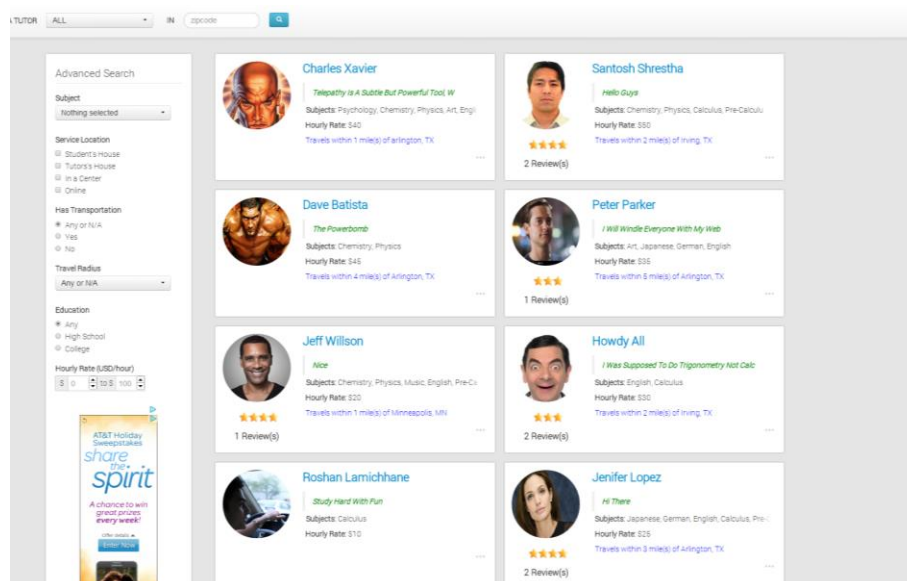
TUTOR ALL IN zipcode

Advanced Search

Subject
Nothing selected

Service Location
Student's House
Tutor's House
In a Center
Online

Has Transportation
Any or N/A
Yes
No

Travel Radius
Any or N/A

Education
Any
High School
College

Hourly Rate (USD/hour)
$ 0 to $ 100

AT&T Holiday Sweepstakes
share the spirit
A chance to win great prizes every week!
Enter Now

Charles Xavier
Telepathy Is A Subtle But Powerful Tool, W
Subjects: Psychology, Chemistry, Physics, Art, Engl
Hourly Rate: $40
Travels within 1 mile(s) of arlington, TX

Santosh Shrestha
Hello Guys
Subjects: Chemistry, Physics, Calculus, Pre-Calculu
Hourly Rate: $50
Travels within 2 mile(s) of Irving, TX
2 Review(s)

Dave Batista
The Powerbomb
Subjects: Chemistry, Physics
Hourly Rate: $45
Travels within 4 mile(s) of Arlington, TX

Peter Parker
I Will Windle Everyone With My Web
Subjects: Art, Japanese, German, English
Hourly Rate: $35
Travels within 6 mile(s) of Arlington, TX
1 Review(s)

Jeff Willson
Nice
Subjects: Chemistry, Physics, Music, English, Pre-Ca
Hourly Rate: $20
Travels within 1 mile(s) of Minneapolis, MN
1 Review(s)

Howdy All
I Was Supposed To Do Trigonometry Not Calc
Subjects: English, Calculus
Hourly Rate: $30
Travels within 2 mile(s) of Irving, TX
2 Review(s)

Roshan Lamichhane
Study Hard With Fun
Subjects: Calculus
Hourly Rate: $10

Jenifer Lopez
Hi There
Subjects: Japanese, German, English, Calculus, Pre-
Hourly Rate: $25
Travels within 3 mile(s) of Arlington, TX
2 Review(s)